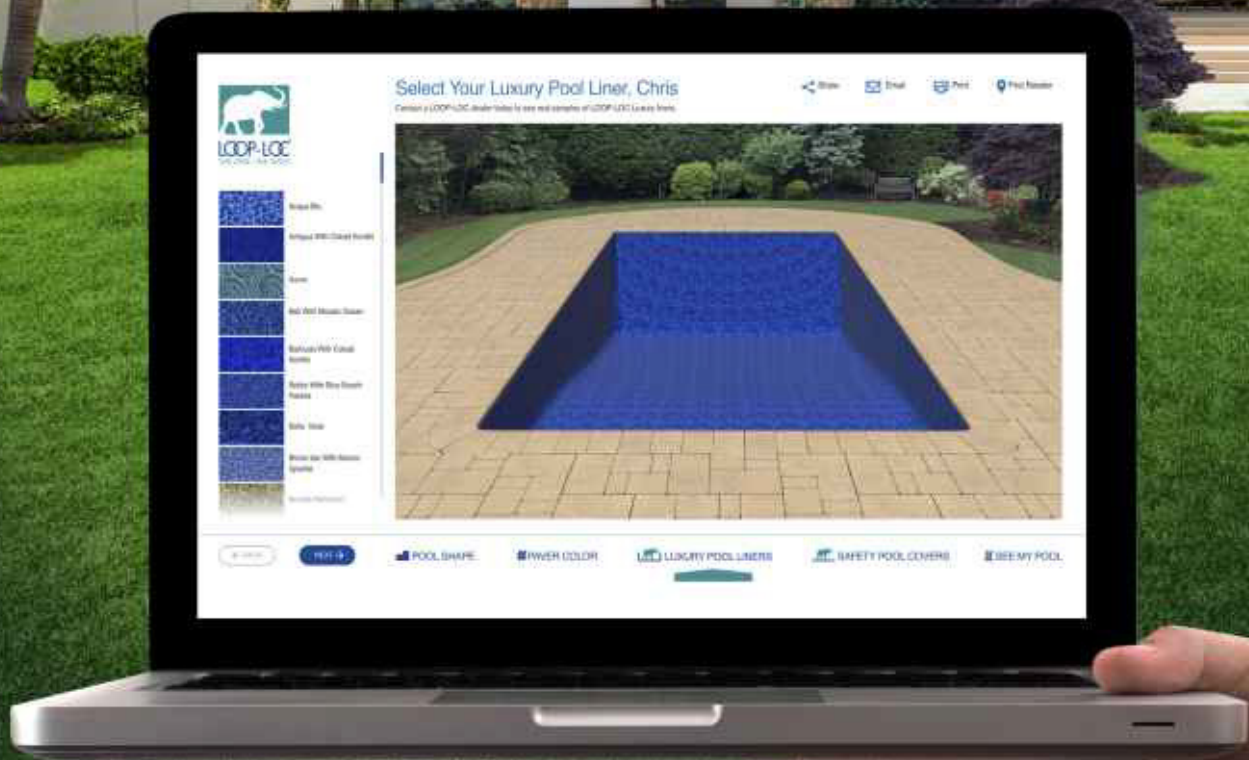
LOOP-LOC

Select Your Luxury Pool Liner, Chris

Contact a LOOP-LOC dealer today to see real samples of LOOP-LOC Luxury liners.

Share Email Print Find Dealer

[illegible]

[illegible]

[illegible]

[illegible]

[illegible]

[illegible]

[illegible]

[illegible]

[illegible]

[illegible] NEXT

POOL SHAPE PAVER COLOR LUXURY POOL LINERS SAFETY POOL COVERS SEE MY POOL